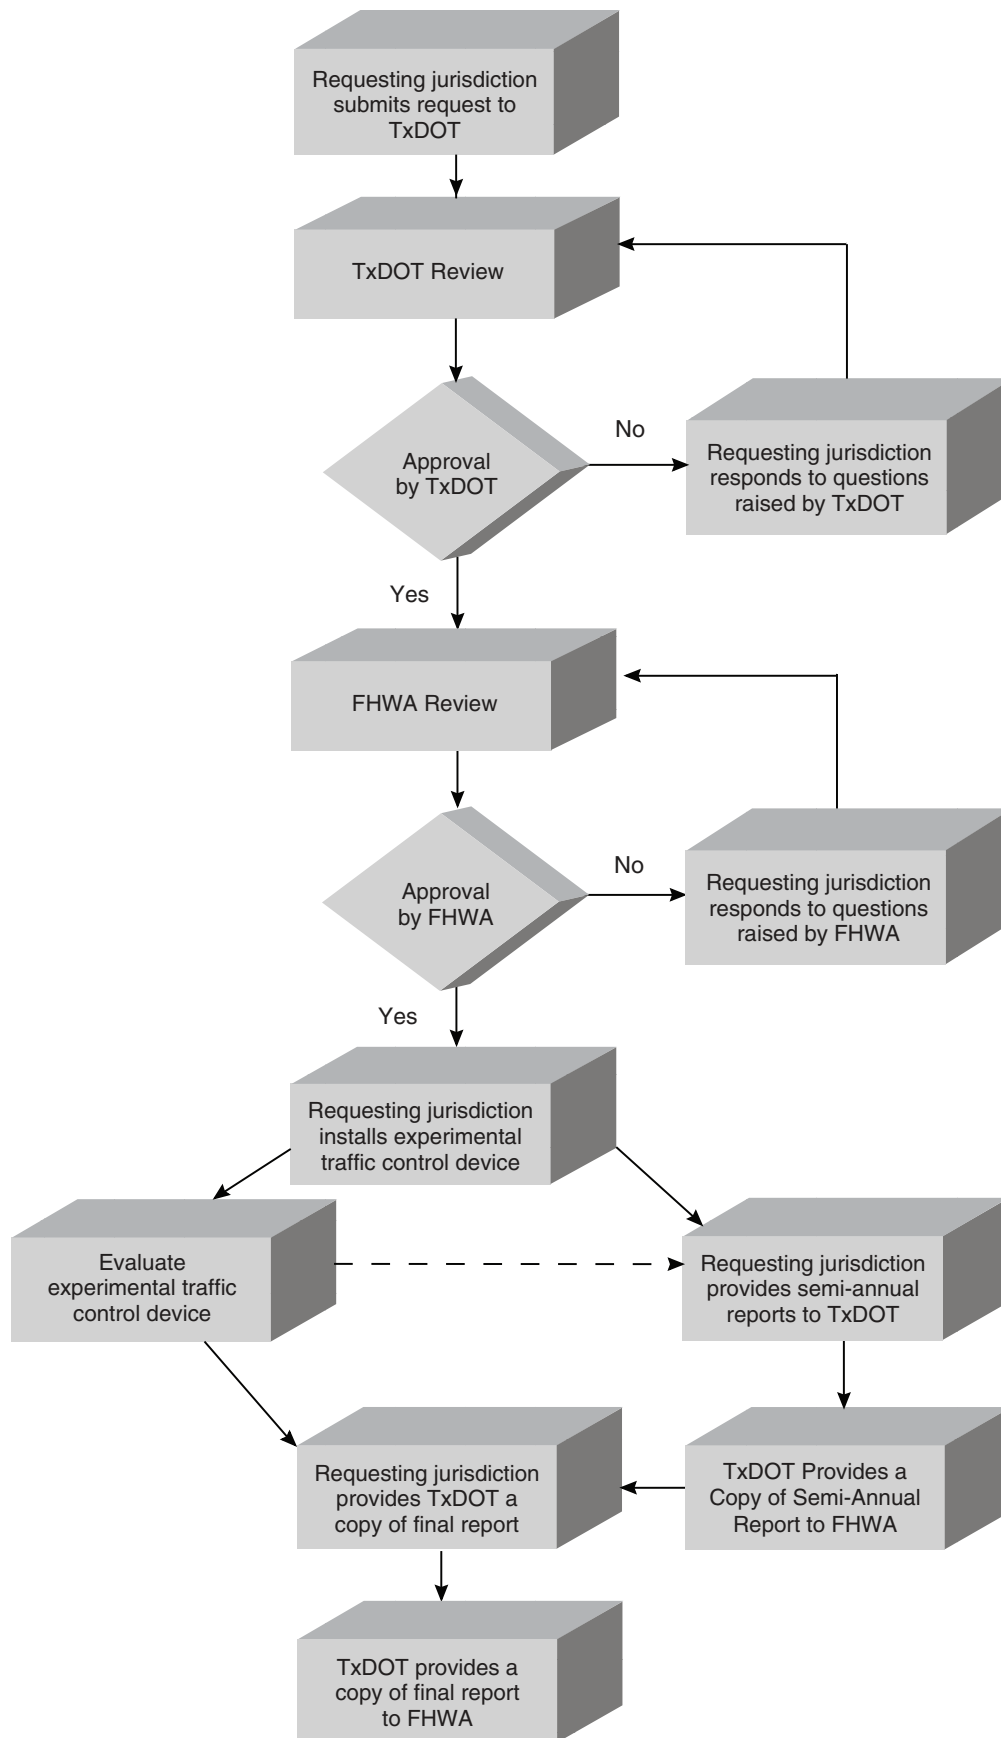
Requesting jurisdiction submits request to TxDOT

TxDOT Review

Approval by TxDOT

No

Requesting jurisdiction responds to questions raised by TxDOT

Yes

FHWA Review

Approval by FHWA

No

Requesting jurisdiction responds to questions raised by FHWA

Yes

Requesting jurisdiction installs experimental traffic control device

Evaluate experimental traffic control device

Requesting jurisdiction provides semi-annual reports to TxDOT

Requesting jurisdiction provides TxDOT a copy of final report

TxDOT Provides a Copy of Semi-Annual Report to FHWA

TxDOT provides a copy of final report to FHWA